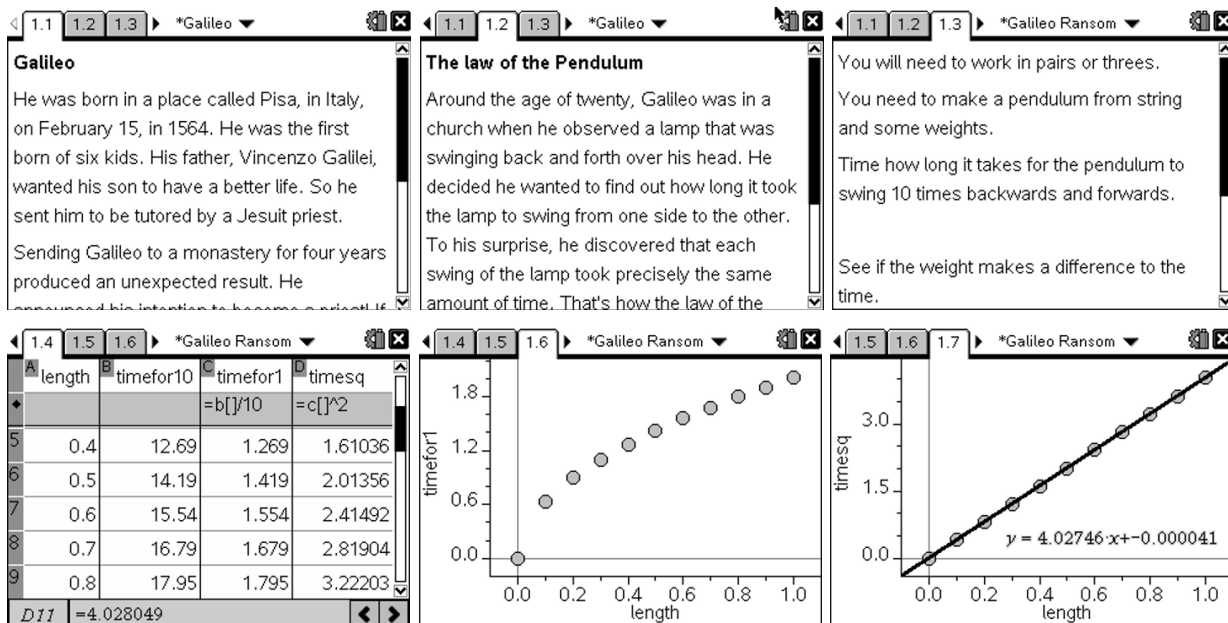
1.1 1.2 1.3 *Galileo

Galileo

He was born in a place called Pisa, in Italy, on February 15, in 1564. He was the first born of six kids. His father, Vincenzo Galilei, wanted his son to have a better life. So he sent him to be tutored by a Jesuit priest.

Sending Galileo to a monastery for four years produced an unexpected result. He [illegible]

1.1 1.2 1.3 *Galileo

The law of the Pendulum

Around the age of twenty, Galileo was in a church when he observed a lamp that was swinging back and forth over his head. He decided he wanted to find out how long it took the lamp to swing from one side to the other. To his surprise, he discovered that each swing of the lamp took precisely the same amount of time. That's how the law of the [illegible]

1.1 1.2 1.3 *Galileo Ransom

You will need to work in pairs or threes.

You need to make a pendulum from string and some weights.

Time how long it takes for the pendulum to swing 10 times backwards and forwards.

See if the weight makes a difference to the time.

1.4 1.5 1.6 *Galileo Ransom

| | A length | B timefor10 | C timefor1 | D timesq |
|---|---|---|---|---|
| ◆ | | | =b[]/10 | =c[]^2 |
| 5 | 0.4 | 12.69 | 1.269 | 1.61036 |
| 6 | 0.5 | 14.19 | 1.419 | 2.01356 |
| 7 | 0.6 | 15.54 | 1.554 | 2.41492 |
| 8 | 0.7 | 16.79 | 1.679 | 2.81904 |
| 9 | 0.8 | 17.95 | 1.795 | 3.22203 |

D11 =4.028049

1.4 1.5 1.6 *Galileo Ransom

timefor1
1.8
1.2
0.6
0.0
0.0 0.2 0.4 0.6 0.8 1.0
length

1.5 1.6 1.7 *Galileo Ransom

timesq
3.0
1.5
0.0
$y = 4.02746 \cdot x + -0.000041$
0.0 0.2 0.4 0.6 0.8 1.0
length